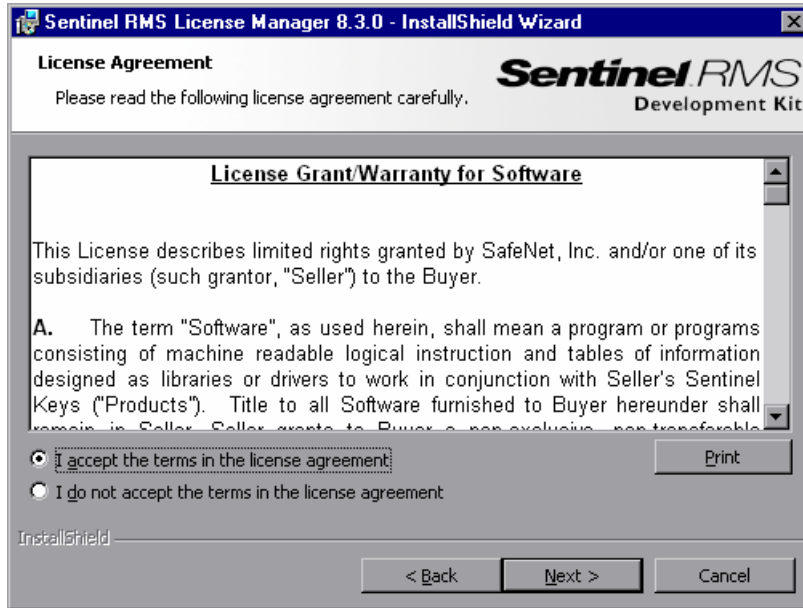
Sentinel RMS License Manager 8.3.0 - InstallShield Wizard

License Agreement

Please read the following license agreement carefully.

Sentinel RMS
Development Kit

License Grant/Warranty for Software

This License describes limited rights granted by SafeNet, Inc. and/or one of its subsidiaries (such grantor, "Seller") to the Buyer.

A. The term "Software", as used herein, shall mean a program or programs consisting of machine readable logical instruction and tables of information designed as libraries or drivers to work in conjunction with Seller's Sentinel Keys ("Products"). Title to all Software furnished to Buyer hereunder shall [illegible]

I accept the terms in the license agreement

I do not accept the terms in the license agreement

Print

InstallShield

< Back

Next >

Cancel